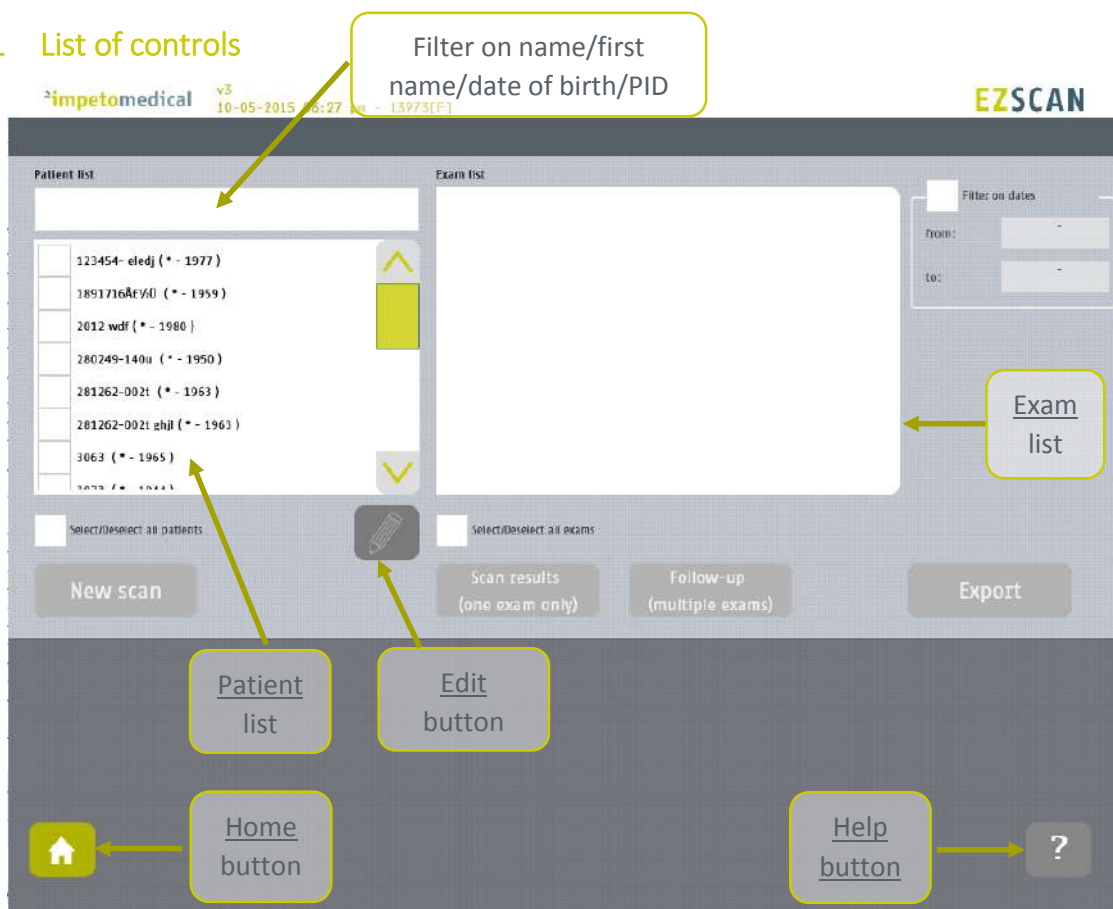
List of controls

Filter on name/first name/date of birth/PID

impetomedical v3 10-05-2015 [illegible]8:27 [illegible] - 13973[F]

EZSCAN

Patient list

Exam list

Filter on dates

from: -

to: -

123454- eledj ( * - 1977 )

1891716ÅEÝ/U ( * - 1959 )

2012 wdf ( * - 1980 )

280249-140u ( * - 1950 )

281262-002t ( * - 1963 )

281262-002t ghjl ( * - 1963 )

3063 ( * - 1965 )

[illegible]

Exam list

Select/Deselect all patients

Select/Deselect all exams

New scan

Scan results (one exam only)

Follow-up (multiple exams)

Export

Patient list

Edit button

Home button

Help button

?